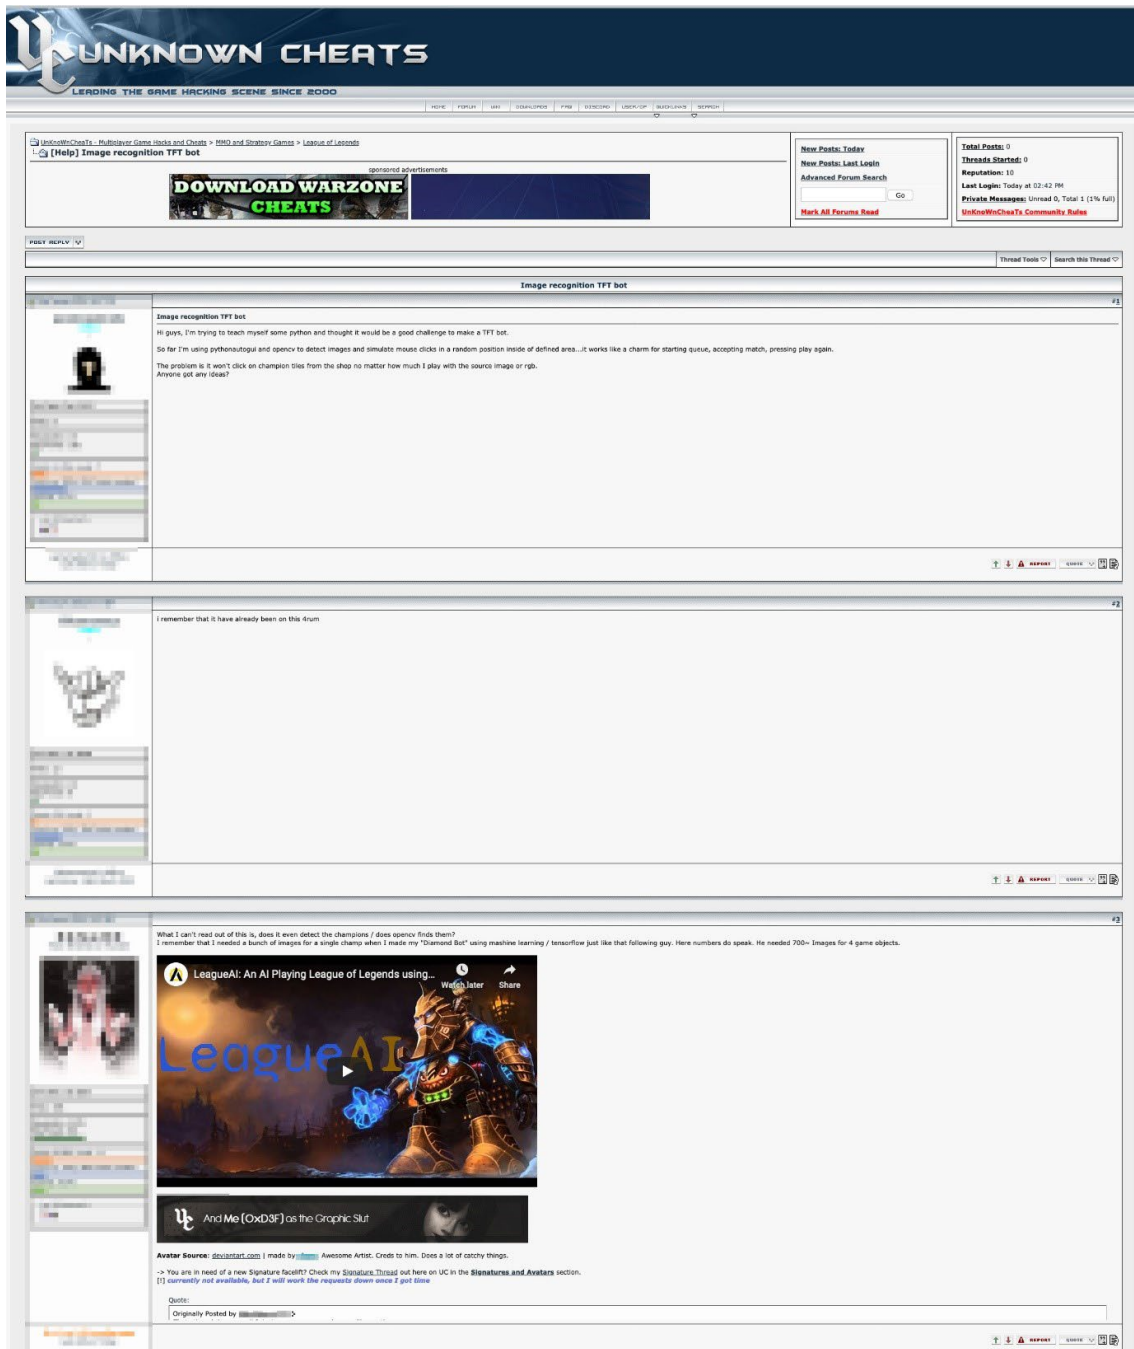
UNKNOWN CHEATS
LEADING THE GAME HACKING SCENE SINCE 2000

HOME FORUM UKI DOWNLOADS FAQ DISCORD USER CP QUICK LINKS SEARCH

UnKnoWnCheaTs - Multiplayer Game Hacks and Cheats > MMO and Strategy Games > League of Legends
[Help] Image recognition TFT bot

sponsored advertisements
DOWNLOAD WARZONE CHEATS

New Posts: Today
New Posts: Last Login
Advanced Forum Search
Go
Mark All Forums Read

Total Posts: 0
Threads Started: 0
Reputation: 10
Last Login: Today at 02:42 PM
Private Messages: Unread 0, Total 1 (1% full)
UnKnoWnCheaTs Community Rules

POST REPLY

Thread Tools Search this Thread

Image recognition TFT bot

#1
Image recognition TFT bot
Hi guys, I'm trying to teach myself some python and thought it would be a good challenge to make a TFT bot.

So far I'm using pythonautogui and opencv to detect images and simulate mouse clicks in a random position inside of defined area...it works like a charm for starting queue, accepting match, pressing play again.

The problem is it won't click on champion tiles from the shop no matter how much I play with the source image or rgb.
Anyone got any ideas?

REPORT QUOTE

#2
i remember that it have already been on this 4rum

REPORT QUOTE

#3
What I can't read out of this is, does it even detect the champions / does opencv finds them?
I remember that I needed a bunch of images for a single champ when I made my "Diamond Bot" using mashine learning / tensorflow just like that following guy. Here numbers do speak. He needed 700~ Images for 4 game objects.

LeagueAI: An AI Playing League of Legends using...
Watch later Share
LeagueAI

And Me (OxD3F) as the Graphic Slut

Avatar Source: deviantart.com | made by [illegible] Awesome Artist. Creds to him. Does a lot of catchy things.

-> You are in need of a new Signature facelift? Check my Signature Thread out here on UC in the Signatures and Avatars section.
[!] currently not available, but I will work the requests down once I got time

Quote:
Originally Posted by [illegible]

REPORT QUOTE